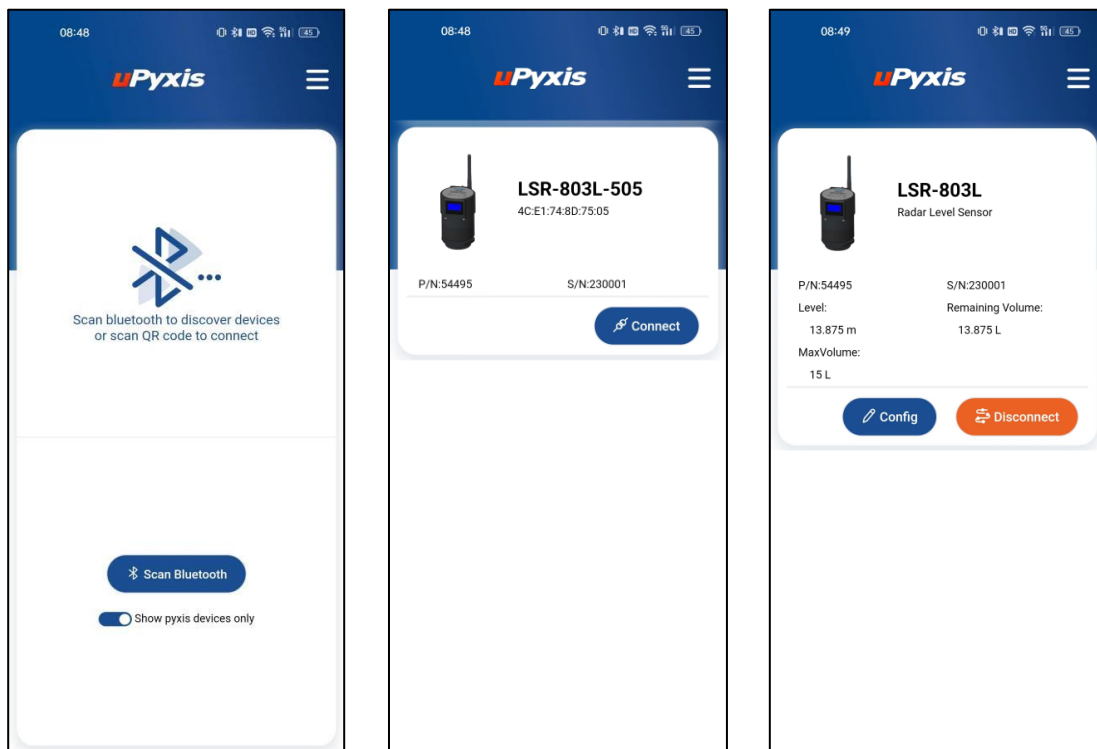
08:48

45

uPyxis

Scan bluetooth to discover devices or scan QR code to connect

Scan Bluetooth

Show pyxis devices only

08:48

45

uPyxis

LSR-803L-505
4C:E1:74:8D:75:05

P/N:54495

S/N:230001

Connect

08:49

45

uPyxis

LSR-803L
Radar Level Sensor

P/N:54495

S/N:230001

Level:
13.875 m

Remaining Volume:
13.875 L

MaxVolume:
15 L

Config

Disconnect